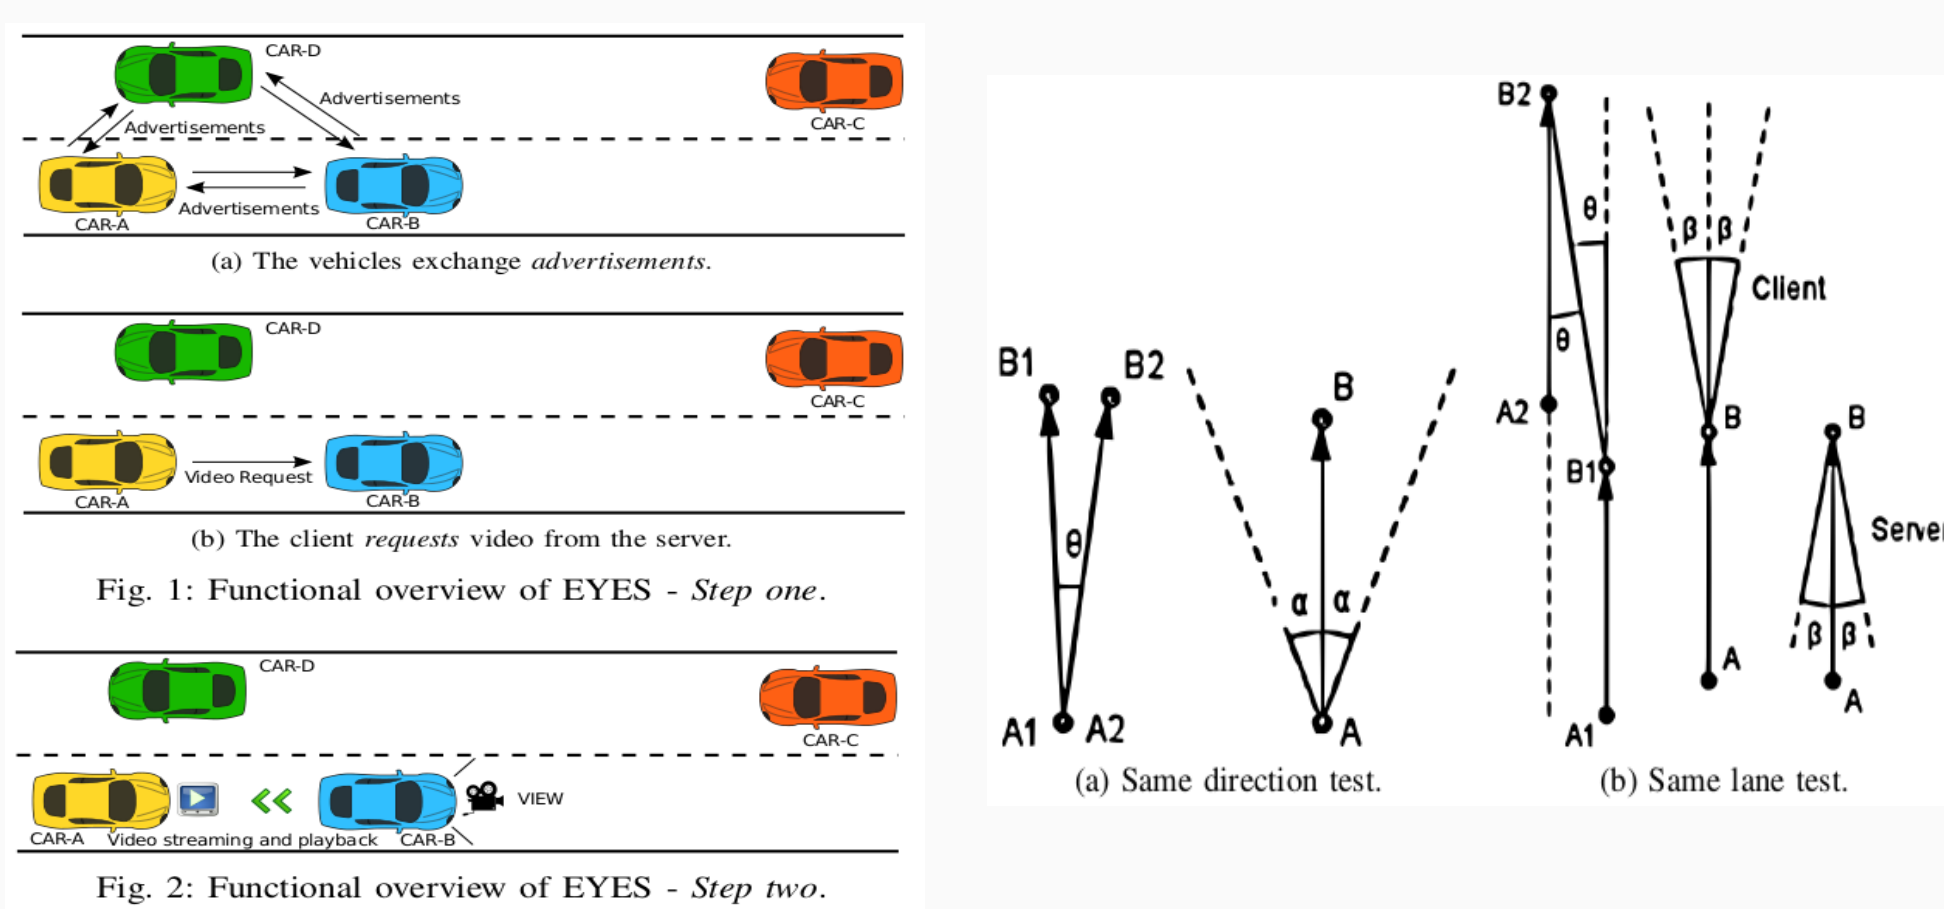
CAR-D

Advertisements

CAR-C

Advertisements

CAR-A

Advertisements

CAR-B

(a) The vehicles exchange *advertisements*.

CAR-D

CAR-C

CAR-A

Video Request

CAR-B

(b) The client *requests* video from the server.

Fig. 1: Functional overview of EYES - *Step one*.

CAR-D

CAR-C

CAR-A

Video streaming and playback

CAR-B

VIEW

Fig. 2: Functional overview of EYES - *Step two*.

B1 B2

θ

A1 A2

B

α α

A

(a) Same direction test.

B2

θ

θ

A2

B1

A1

β β

Client

B

A

B

Serve

β β

A

(b) Same lane test.